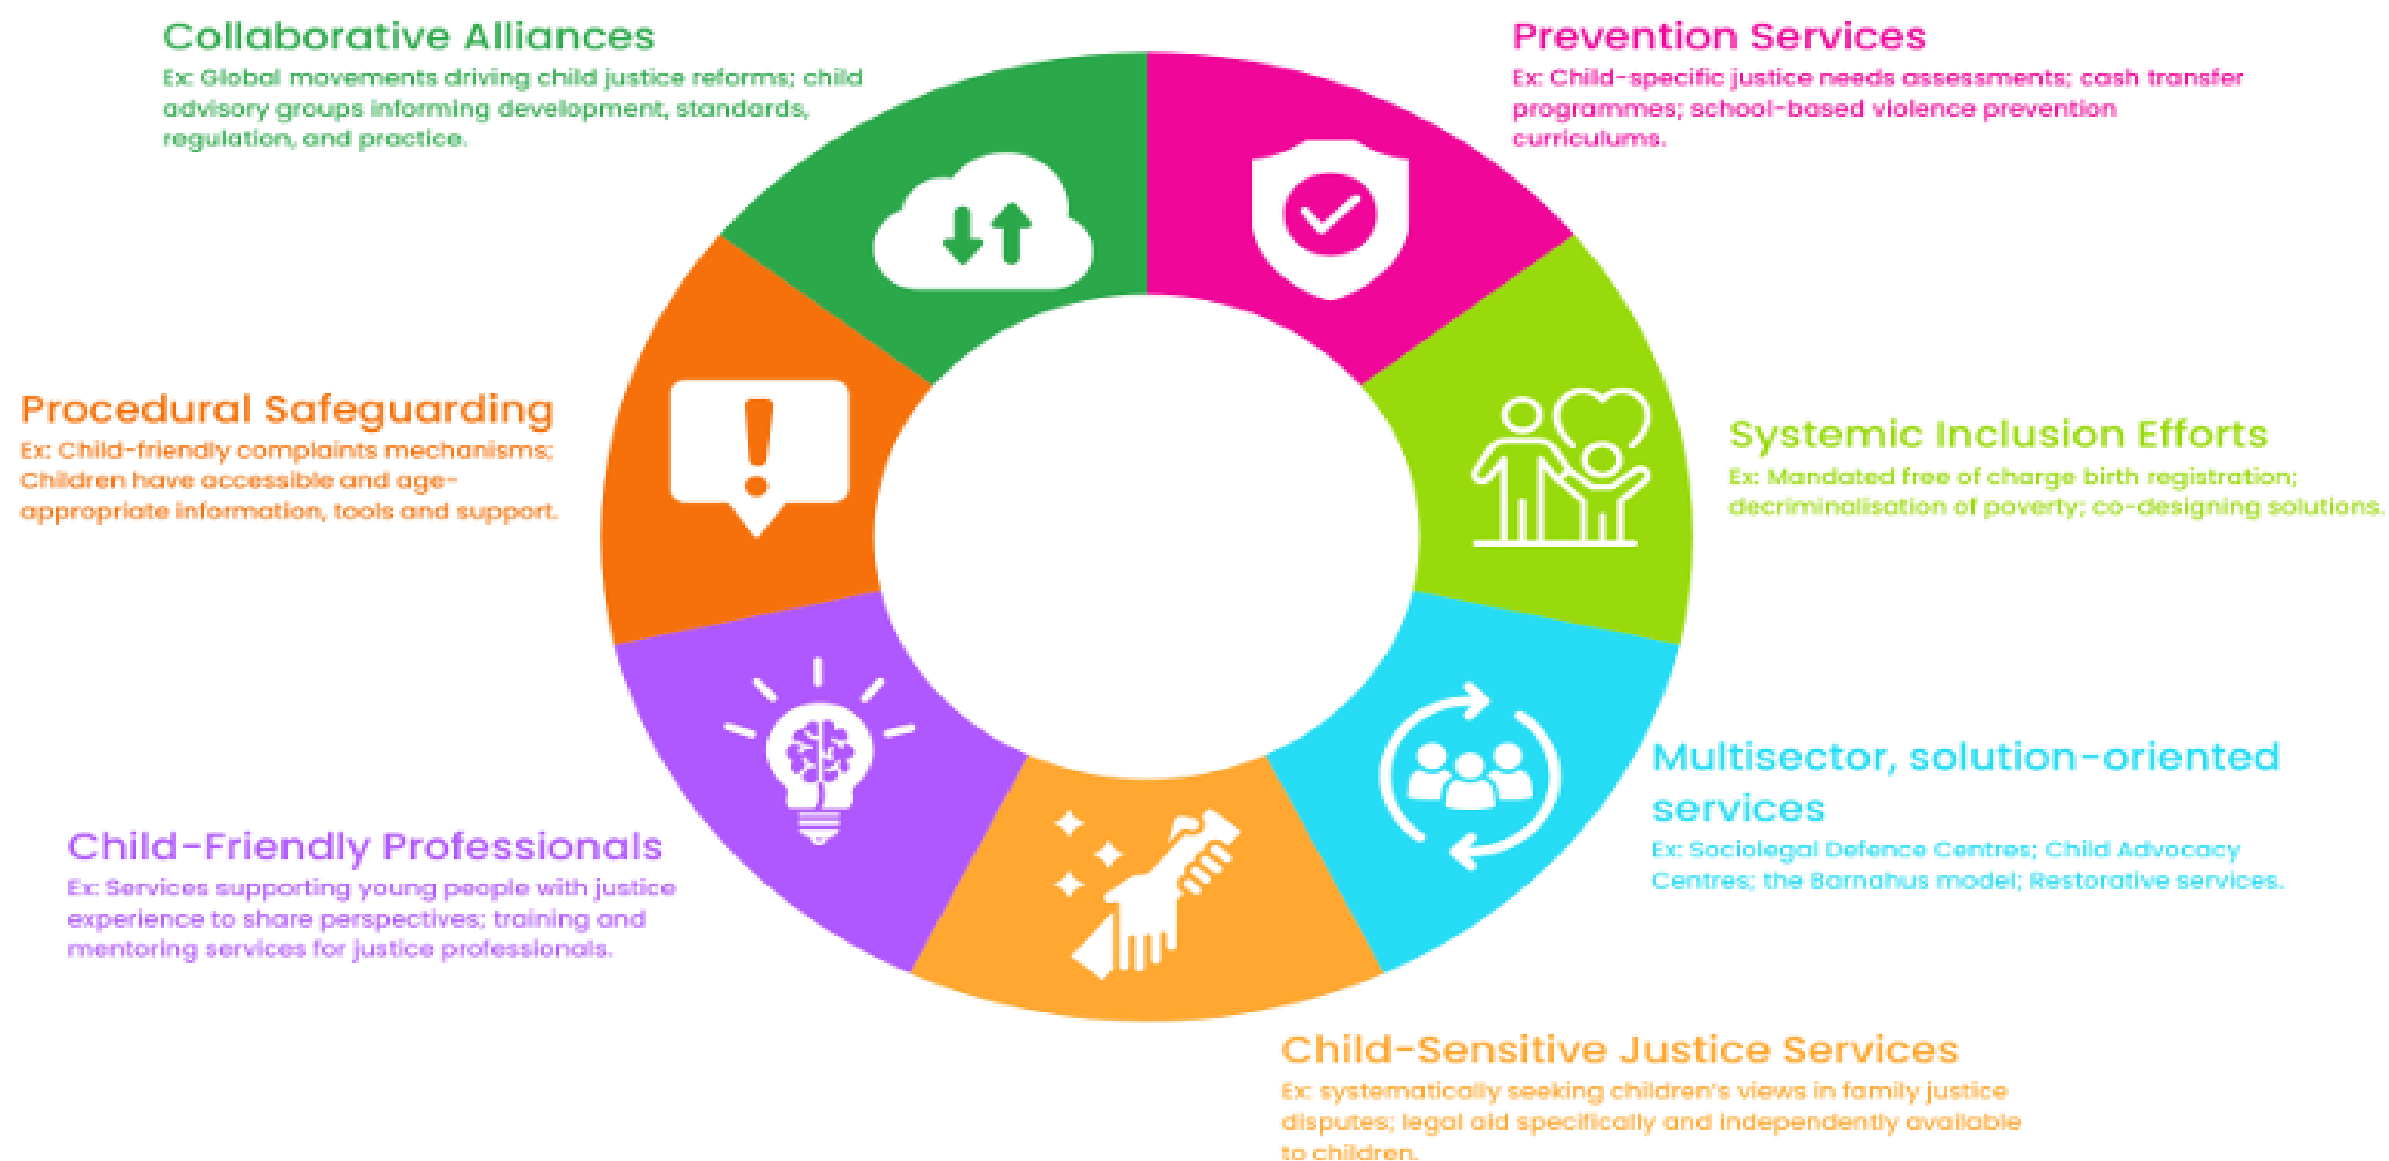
Collaborative Alliances
Ex: Global movements driving child justice reforms; child advisory groups informing development, standards, regulation, and practice.

Prevention Services
Ex: Child-specific justice needs assessments; cash transfer programmes; school-based violence prevention curriculums.

Procedural Safeguarding
Ex: Child-friendly complaints mechanisms; Children have accessible and age-appropriate information, tools and support.

Systemic Inclusion Efforts
Ex: Mandated free of charge birth registration; decriminalisation of poverty; co-designing solutions.

Multisector, solution-oriented services
Ex: Sociolegal Defence Centres; Child Advocacy Centres; the Barnahus model; Restorative services.

Child-Friendly Professionals
Ex: Services supporting young people with justice experience to share perspectives; training and mentoring services for justice professionals.

Child-Sensitive Justice Services
Ex: systematically seeking children's views in family justice disputes; legal aid specifically and independently available to children.